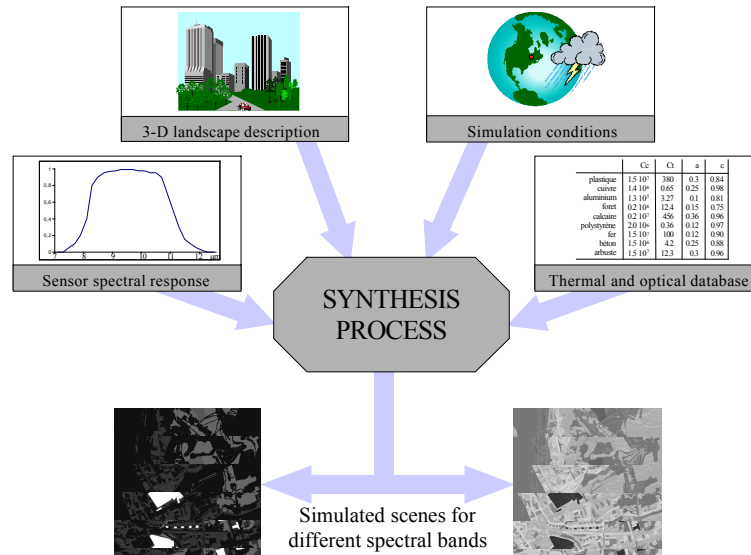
3-D landscape description

Simulation conditions

1
0.8
0.6
0.4
0.2
0
7 8 9 10 11 12 µm

Sensor spectral response

|  | Cc | Ct | a | ε |
|---|---|---|---|---|
| plastique | 1.5 10⁷ | 380 | 0.3 | 0.84 |
| cuivre | 1.4 10⁶ | 0.65 | 0.25 | 0.98 |
| aluminium | 1.3 10⁷ | 3.27 | 0.1 | 0.81 |
| foret | 0.2 10⁶ | 12.4 | 0.15 | 0.75 |
| calcaire | 0.2 10⁷ | 456 | 0.36 | 0.96 |
| polystyrène | 2.0 10⁶ | 0.36 | 0.12 | 0.97 |
| fer | 1.5 10⁷ | 100 | 0.12 | 0.90 |
| béton | 1.5 10⁶ | 4.2 | 0.25 | 0.88 |
| arbuste | 1.5 10⁷ | 12.3 | 0.3 | 0.96 |

Thermal and optical database

SYNTHESIS PROCESS

Simulated scenes for different spectral bands